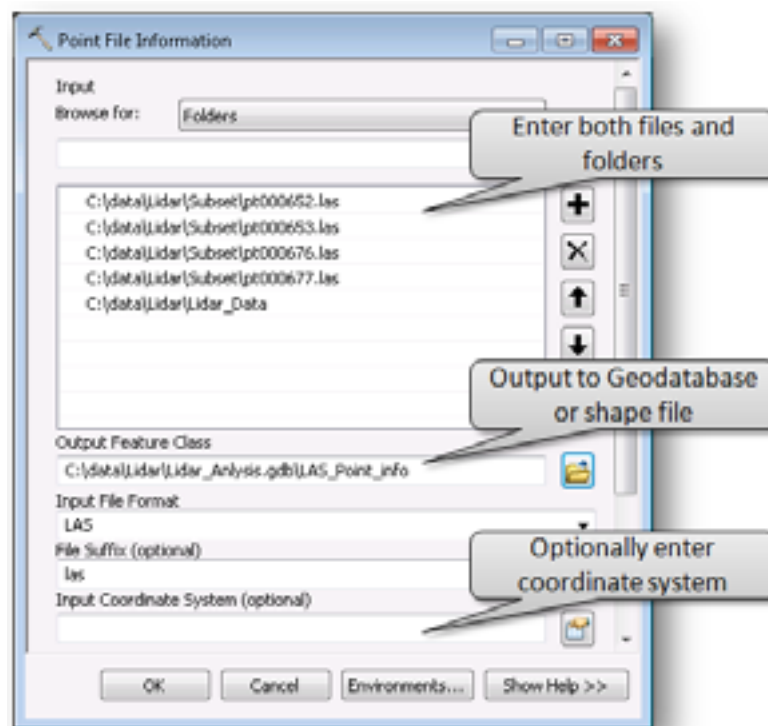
Point File Information

Input
Browse for: Folders

Enter both files and folders

C:\data\Lidar\Subset\pt000652.las
C:\data\Lidar\Subset\pt000653.las
C:\data\Lidar\Subset\pt000676.las
C:\data\Lidar\Subset\pt000677.las
C:\data\Lidar\Lidar_Data

Output to Geodatabase or shape file

Output Feature Class
C:\data\Lidar\Lidar_Anlysis.gdb\LAS_Point_info

Input File Format
LAS

File Suffix (optional)
las

Optionally enter coordinate system

Input Coordinate System (optional)

OK Cancel Environments... Show Help >>